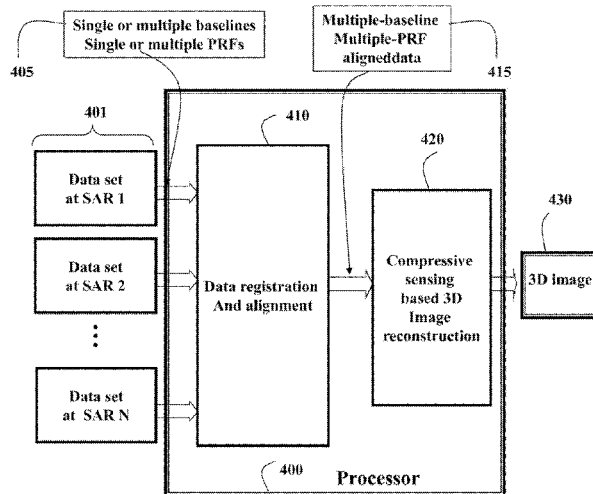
Single or multiple baselines
Single or multiple PRFs

405

Multiple-baseline
Multiple-PRF
aligneddata

415

401

410

420

430

Data set
at SAR 1

Data set
at SAR 2

⋮

Data set
at SAR N

Data registration
And alignment

Compressive
sensing
based 3D
Image
reconstruction

3D image

400

Processor